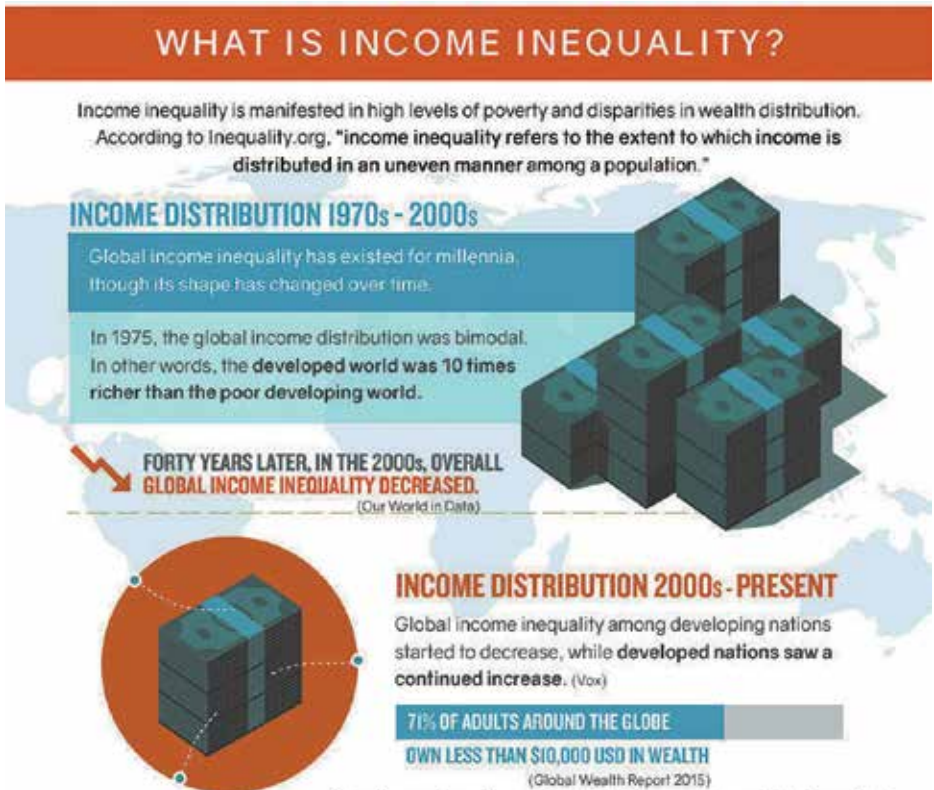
WHAT IS INCOME INEQUALITY?

Income inequality is manifested in high levels of poverty and disparities in wealth distribution. According to Inequality.org, "income inequality refers to the extent to which income is distributed in an uneven manner among a population."

INCOME DISTRIBUTION 1970s - 2000s

Global income inequality has existed for millennia, though its shape has changed over time.

In 1975, the global income distribution was bimodal. In other words, the developed world was 10 times richer than the poor developing world.

FORTY YEARS LATER, IN THE 2000s, OVERALL GLOBAL INCOME INEQUALITY DECREASED.
(Our World in Data)

INCOME DISTRIBUTION 2000s - PRESENT

Global income inequality among developing nations started to decrease, while developed nations saw a continued increase. (Vox)

71% OF ADULTS AROUND THE GLOBE
OWN LESS THAN $10,000 USD IN WEALTH
(Global Wealth Report 2015)